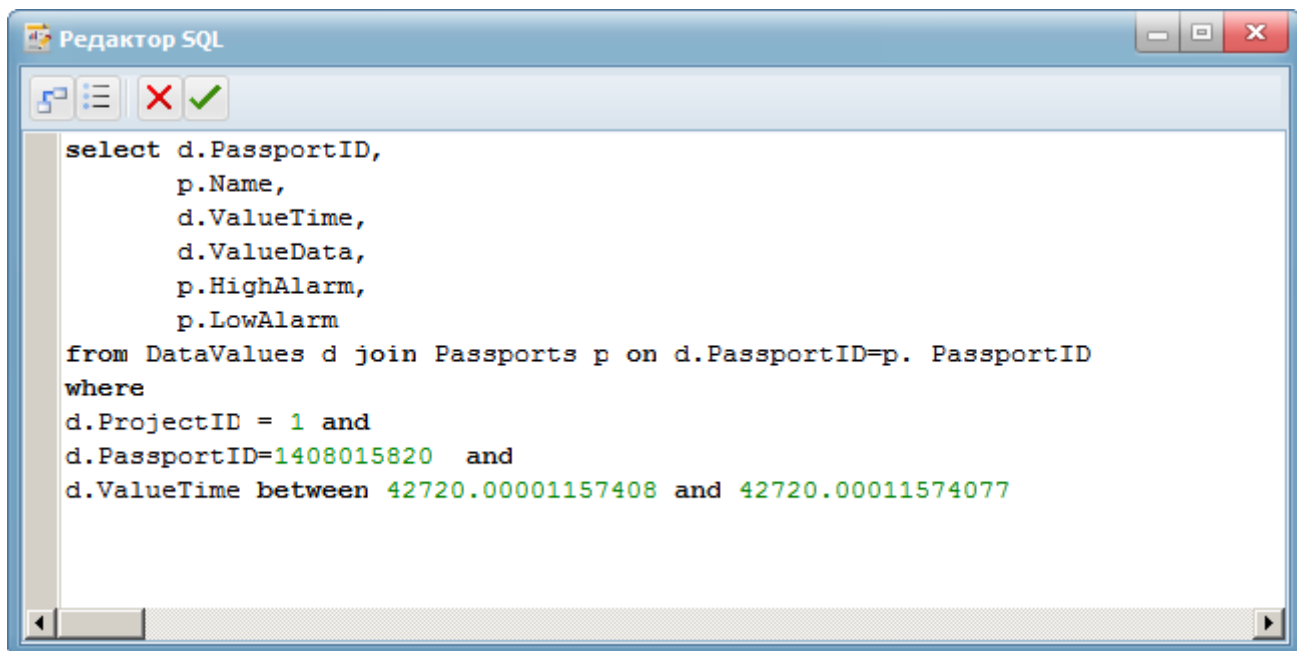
Редактор SQL

select d.PassportID,
p.Name,
d.ValueTime,
d.ValueData,
p.HighAlarm,
p.LowAlarm
from DataValues d join Passports p on d.PassportID=p. PassportID
where
d.ProjectID = 1 and
d.PassportID=1408015820 and
d.ValueTime between 42720.00001157408 and 42720.00011574077